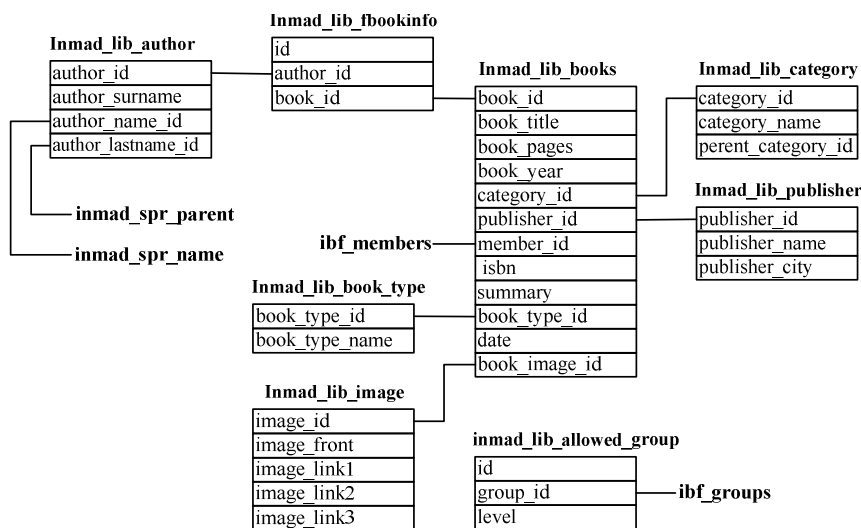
Inmad_lib_fbookinfo

| id |
|---|
| author_id |
| book_id |

Inmad_lib_author

| author_id |
|---|
| author_surname |
| author_name_id |
| author_lastname_id |

inmad_spr_parent

inmad_spr_name

Inmad_lib_books

| book_id |
|---|
| book_title |
| book_pages |
| book_year |
| category_id |
| publisher_id |
| member_id |
| isbn |
| summary |
| book_type_id |
| date |
| book_image_id |

ibf_members

Inmad_lib_category

| category_id |
|---|
| category_name |
| perent_category_id |

Inmad_lib_publisher

| publisher_id |
|---|
| publisher_name |
| publisher_city |

Inmad_lib_book_type

| book_type_id |
|---|
| book_type_name |

Inmad_lib_image

| image_id |
|---|
| image_front |
| image_link1 |
| image_link2 |
| image_link3 |

inmad_lib_allowed_group

| id |
|---|
| group_id |
| level |

ibf_groups